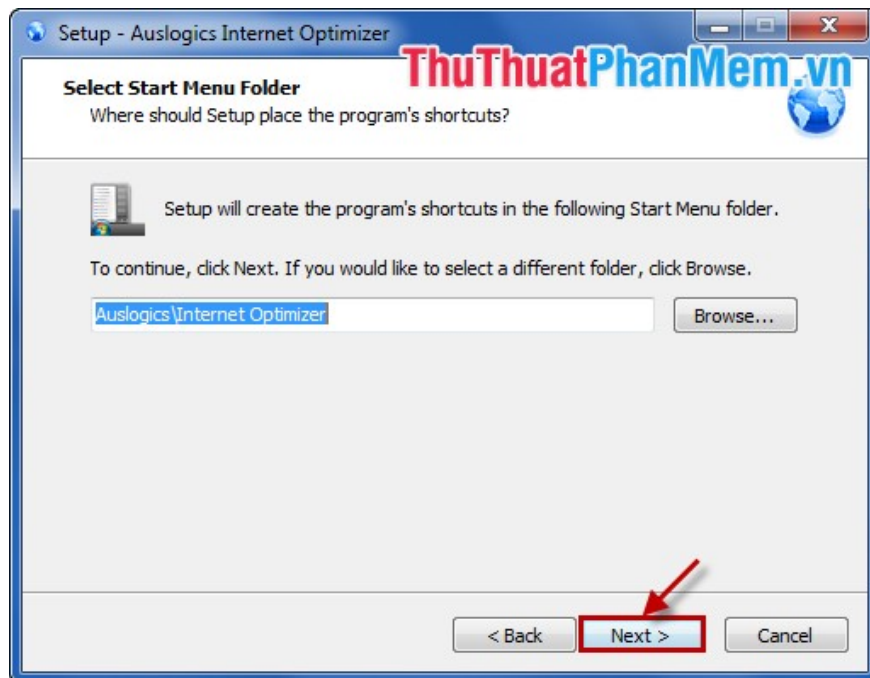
Setup - Auslogics Internet Optimizer

ThuThuatPhanMem.vn

Select Start Menu Folder
Where should Setup place the program's shortcuts?

Setup will create the program's shortcuts in the following Start Menu folder.

To continue, click Next. If you would like to select a different folder, click Browse.

Auslogics\Internet Optimizer

Browse...

< Back

Next >

Cancel